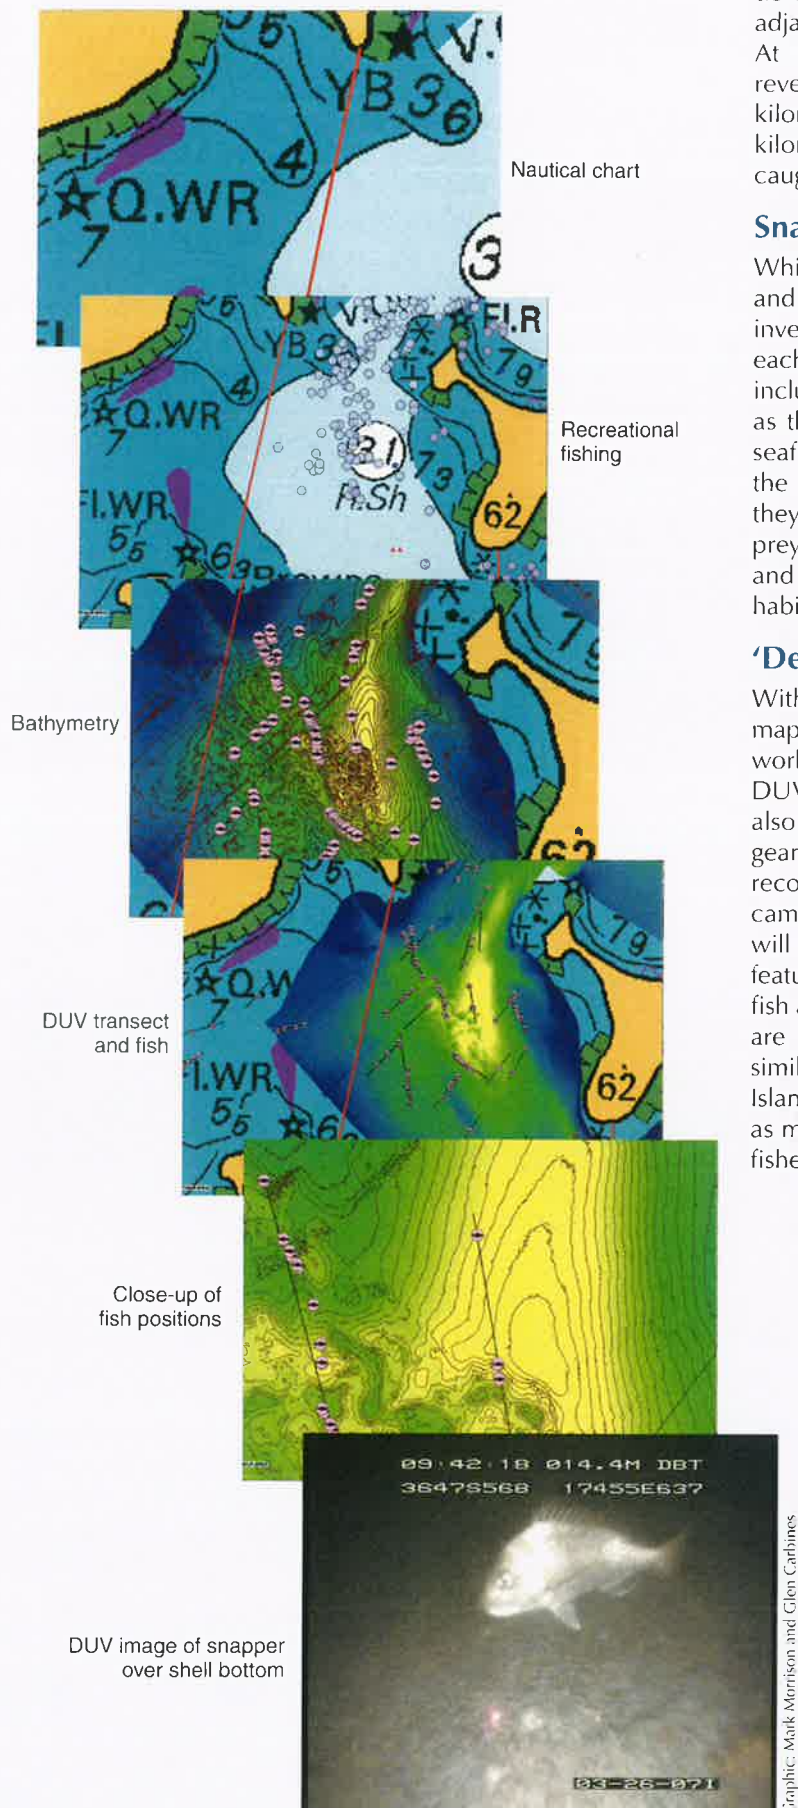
5 YB 36 V. 4 Q.WR 7 3

Nautical chart

5 V. Fl.R YB 3 79 4 Q.WR 7 31 73 Fl.WR 5 R.Sh 62 6

Recreational fishing

Bathymetry

79 62

5 79 Q.W 7 Fl.WR 5 62 6

DUV transect and fish

Close-up of fish positions

09:42:18 014.4M DBT
3647S568 17455E637

DUV image of snapper over shell bottom

03-26-07

Graphic: Mark Morrison and Glen Carbines

adja
At
reve
kilor
kilor
caug

Sna

Whi
and
inve
each
inclu
as th
seaf
the
they
prey
and
habi

'De

With
map
worl
DUV
also
gear
reco
cam
will
featu
fish
are
simil
Islan
as m
fishe